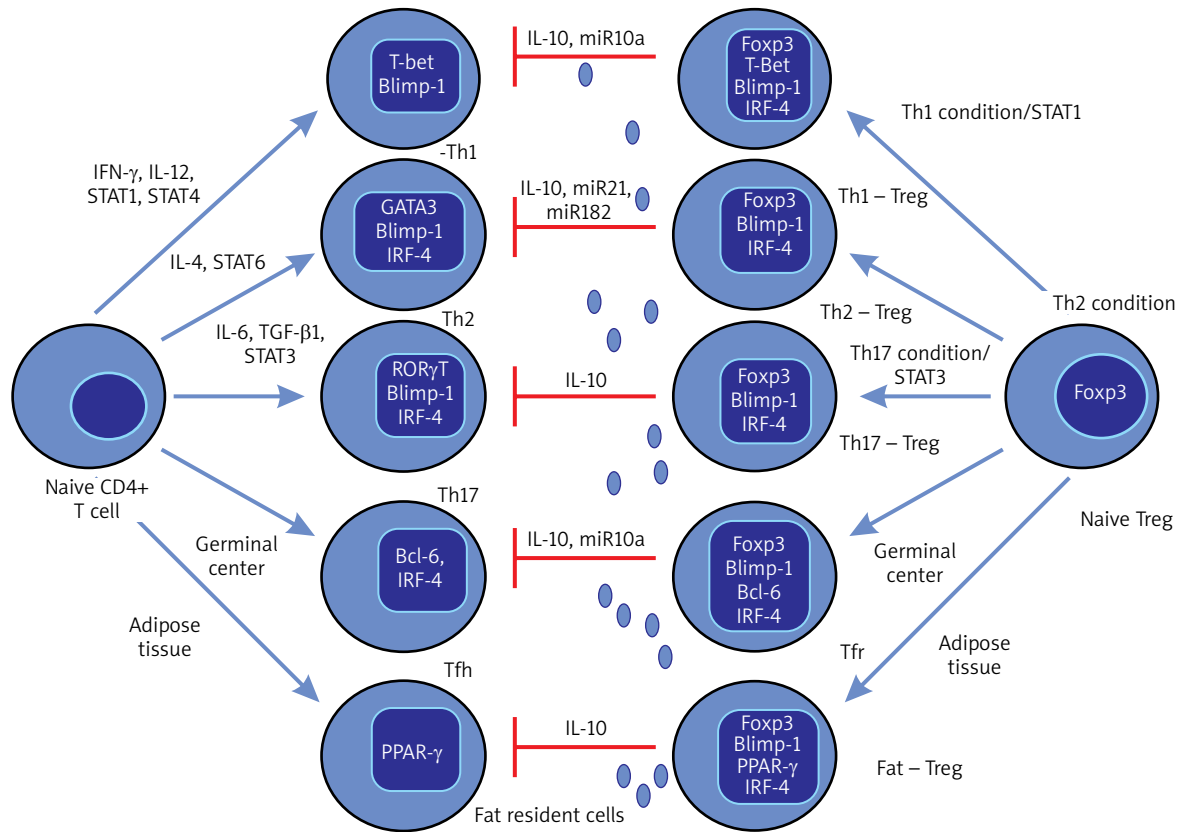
T-bet
Blimp-1

IL-10, miR10a

Foxp3
T-Bet
Blimp-1
IRF-4

Th1 condition/STAT1

IFN-γ, IL-12,
STAT1, STAT4

-Th1

GATA3
Blimp-1
IRF-4

IL-10, miR21,
miR182

Foxp3
Blimp-1
IRF-4

Th1 – Treg

IL-4, STAT6

Th2 – Treg

Th2 condition

IL-6, TGF-β1,
STAT3

Th2

RORγT
Blimp-1
IRF-4

IL-10

Foxp3
Blimp-1
IRF-4

Th17 condition/
STAT3

Foxp3

Th17 – Treg

Naive CD4+
T cell

Th17

Bcl-6,
IRF-4

IL-10, miR10a

Foxp3
Blimp-1
Bcl-6
IRF-4

Naive Treg

Germinal
center

Germinal
center

Adipose
tissue

Adipose
tissue

Tfh

Tfr

PPAR-γ

IL-10

Foxp3
Blimp-1
PPAR-γ
IRF-4

Fat – Treg

Fat resident cells